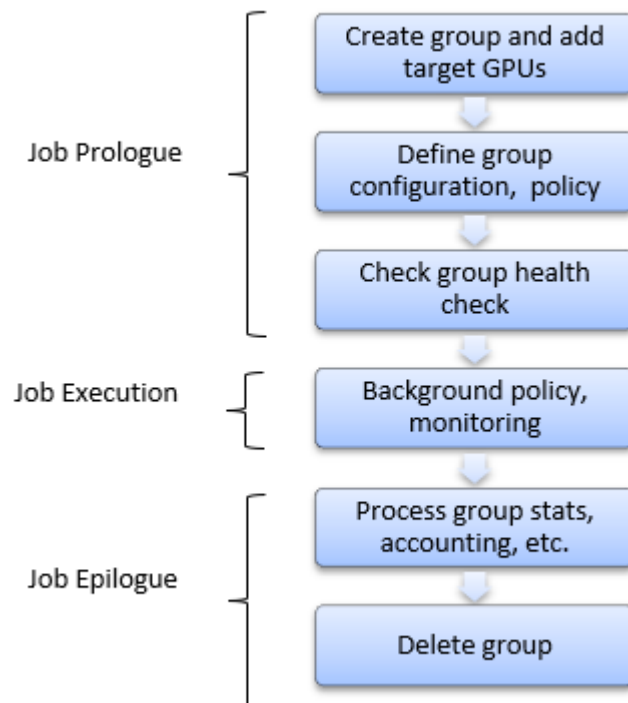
Job Prologue

Create group and add target GPUs

Define group configuration, policy

Check group health check

Job Execution

Background policy, monitoring

Job Epilogue

Process group stats, accounting, etc.

Delete group